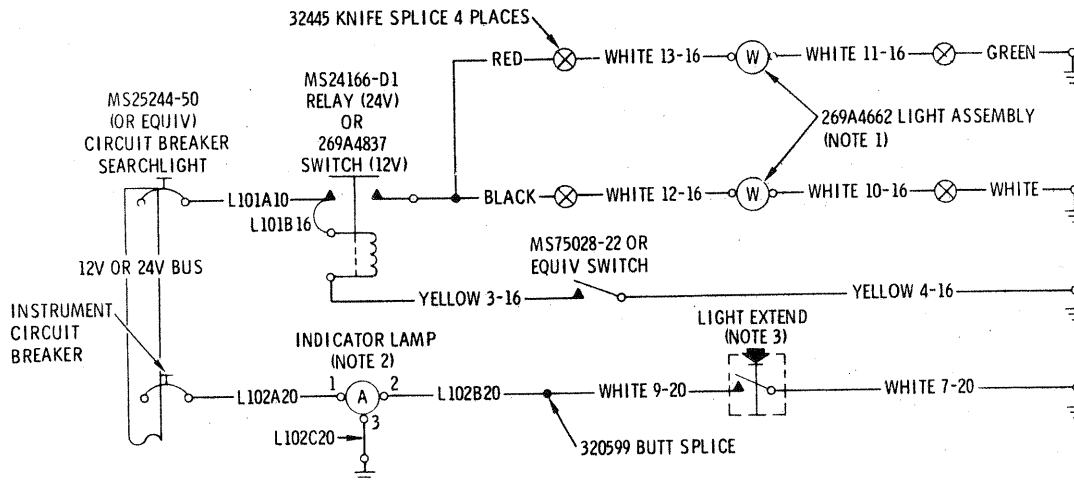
32445 KNIFE SPLICE 4 PLACES

MS25244-50
(OR EQUIV)
CIRCUIT BREAKER
SEARCHLIGHT

MS24166-D1
RELAY (24V)
OR
269A4837
SWITCH (12V)

RED
WHITE 13-16
W
WHITE 11-16
GREEN

269A4662 LIGHT ASSEMBLY
(NOTE 1)

L101A10
L101B16
BLACK
WHITE 12-16
W
WHITE 10-16
WHITE

12V OR 24V BUS

MS75028-22 OR
EQUIV SWITCH

YELLOW 3-16
YELLOW 4-16

INSTRUMENT
CIRCUIT
BREAKER

INDICATOR LAMP
(NOTE 2)

LIGHT EXTEND
(NOTE 3)

L102A20
1
A
2
L102B20
WHITE 9-20
WHITE 7-20
3
L102C20

320599 BUTT SPLICE